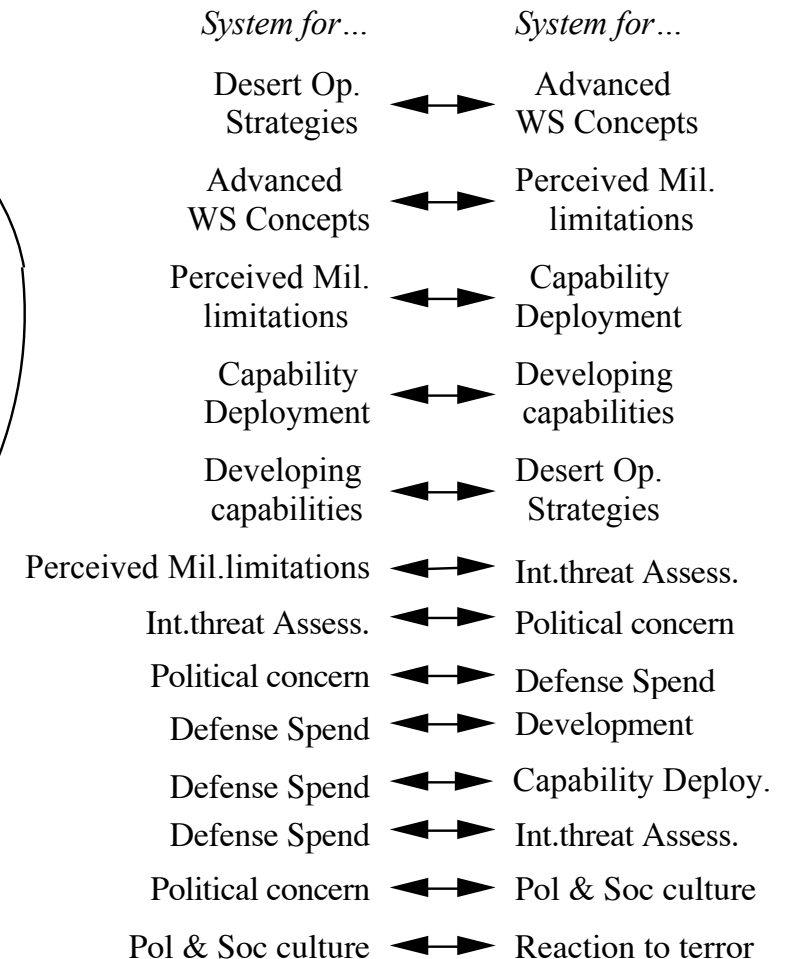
| System for… | | System for… |
|---|---|---|
| Desert Op. Strategies | ↔ | Advanced WS Concepts |
| Advanced WS Concepts | ↔ | Perceived Mil. limitations |
| Perceived Mil. limitations | ↔ | Capability Deployment |
| Capability Deployment | ↔ | Developing capabilities |
| Developing capabilities | ↔ | Desert Op. Strategies |
| Perceived Mil.limitations | ↔ | Int.threat Assess. |
| Int.threat Assess. | ↔ | Political concern |
| Political concern | ↔ | Defense Spend |
| Defense Spend | ↔ | Development |
| Defense Spend | ↔ | Capability Deploy. |
| Defense Spend | ↔ | Int.threat Assess. |
| Political concern | ↔ | Pol & Soc culture |
| Pol & Soc culture | ↔ | Reaction to terror |